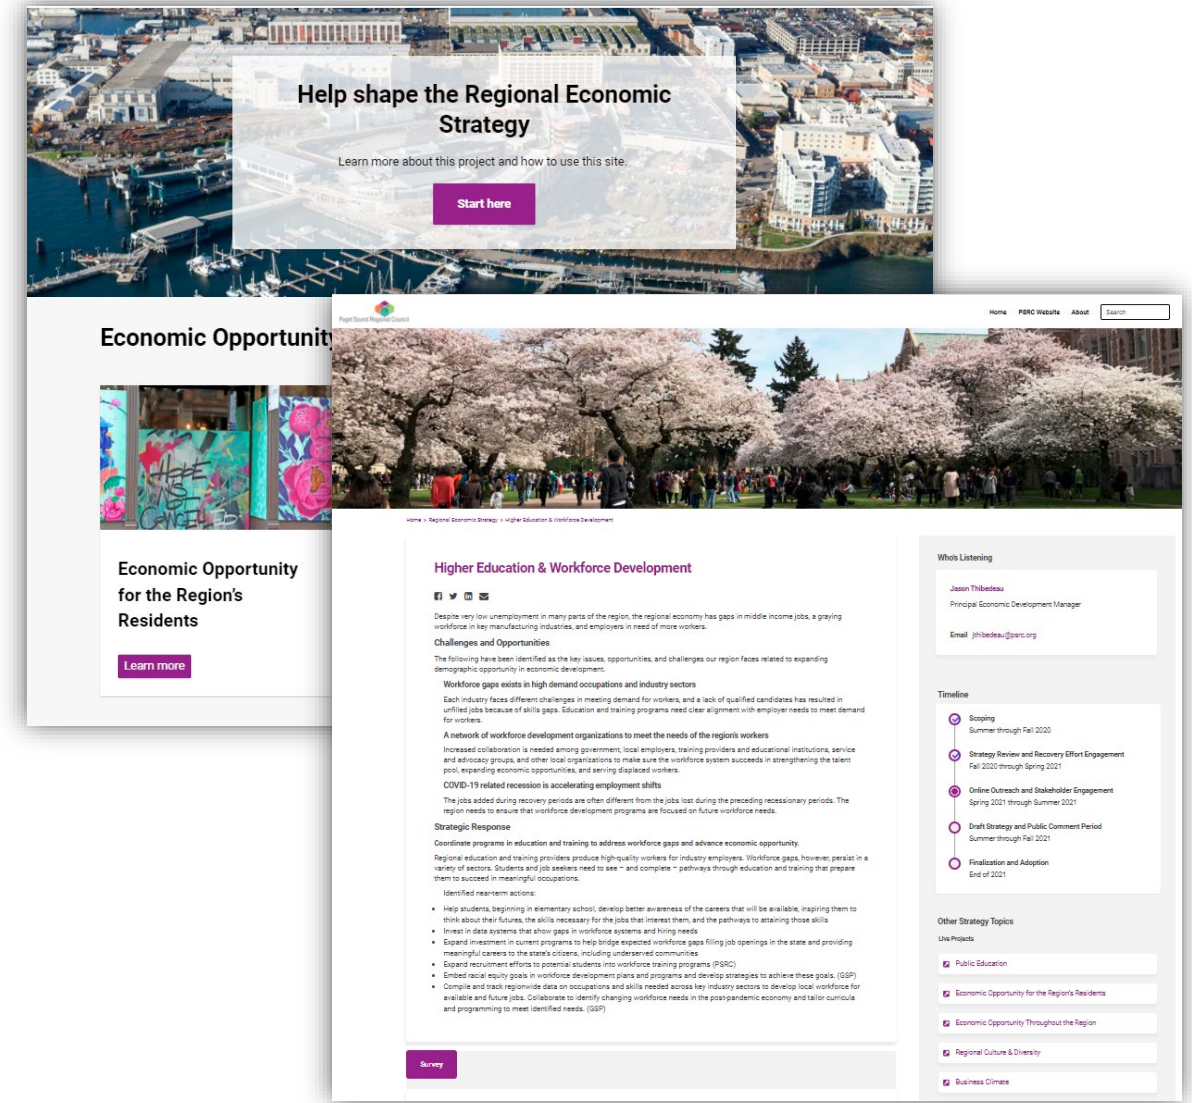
Help shape the Regional Economic Strategy

Learn more about this project and how to use this site.

Start here

Economic Opportunity

Economic Opportunity for the Region's Residents

Learn more

Puget Sound Regional Council

Home PSRC Website About Search

Home > Regional Economic Strategy > Higher Education & Workforce Development

Higher Education & Workforce Development

Despite very low unemployment in many parts of the region, the regional economy has gaps in middle income jobs, a graying workforce in key manufacturing industries, and employers in need of more workers.

Challenges and Opportunities

The following have been identified as the key issues, opportunities, and challenges our region faces related to expanding demographic opportunity in economic development.

Workforce gaps exists in high demand occupations and industry sectors

Each industry faces different challenges in meeting demand for workers, and a lack of qualified candidates has resulted in unfilled jobs because of skills gaps. Education and training programs need clear alignment with employer needs to meet demand for workers.

A network of workforce development organizations to meet the needs of the region's workers

Increased collaboration is needed among government, local employers, training providers and educational institutions, service and advocacy groups, and other local organizations to make sure the workforce system succeeds in strengthening the talent pool, expanding economic opportunities, and serving displaced workers.

COVID-19 related recession is accelerating employment shifts

The jobs added during recovery periods are often different from the jobs lost during the preceding recessionary periods. The region needs to ensure that workforce development programs are focused on future workforce needs.

Strategic Response

Coordinate programs in education and training to address workforce gaps and advance economic opportunity.

Regional education and training providers produce high-quality workers for industry employers. Workforce gaps, however, persist in a variety of sectors. Students and job seekers need to see – and complete – pathways through education and training that prepare them to succeed in meaningful occupations.

Identified near-term actions:

- Help students, beginning in elementary school, develop better awareness of the careers that will be available, inspiring them to think about their futures, the skills necessary for the jobs that interest them, and the pathways to attaining those skills
- Invest in data systems that show gaps in workforce systems and hiring needs
- Expand investment in current programs to help bridge expected workforce gaps filling job openings in the state and providing meaningful careers to the state's citizens, including underserved communities
- Expand recruitment efforts to potential students into workforce training programs (PSRC)
- Embed racial equity goals in workforce development plans and programs and develop strategies to achieve these goals. (GSP)
- Compile and track regionwide data on occupations and skills needed across key industry sectors to develop local workforce for available and future jobs. Collaborate to identify changing workforce needs in the post-pandemic economy and tailor curricula and programming to meet identified needs. (GSP)

Survey

Who's Listening

Jason Thibedeau
Principal Economic Development Manager

Email jthibedeau@psrc.org

Timeline

Scoping
Summer through Fall 2020

Strategy Review and Recovery Effort Engagement
Fall 2020 through Spring 2021

Online Outreach and Stakeholder Engagement
Spring 2021 through Summer 2021

Draft Strategy and Public Comment Period
Summer through Fall 2021

Finalization and Adoption
End of 2021

Other Strategy Topics

Live Projects

Public Education

Economic Opportunity for the Region's Residents

Economic Opportunity Throughout the Region

Regional Culture & Diversity

Business Climate